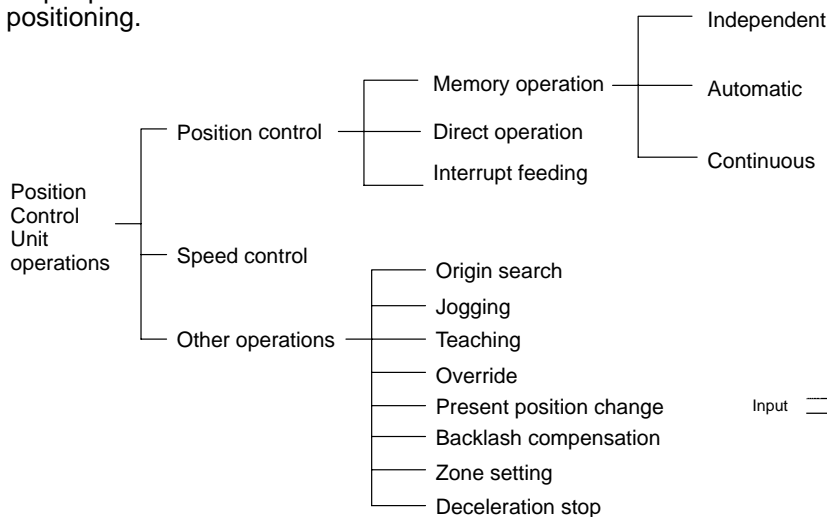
positioning.

Position Control Unit operations

Position control

Memory operation

Independent

Automatic

Continuous

Direct operation

Interrupt feeding

Speed control

Other operations

Origin search

Jogging

Teaching

Override

Present position change

Backlash compensation

Zone setting

Deceleration stop

Input